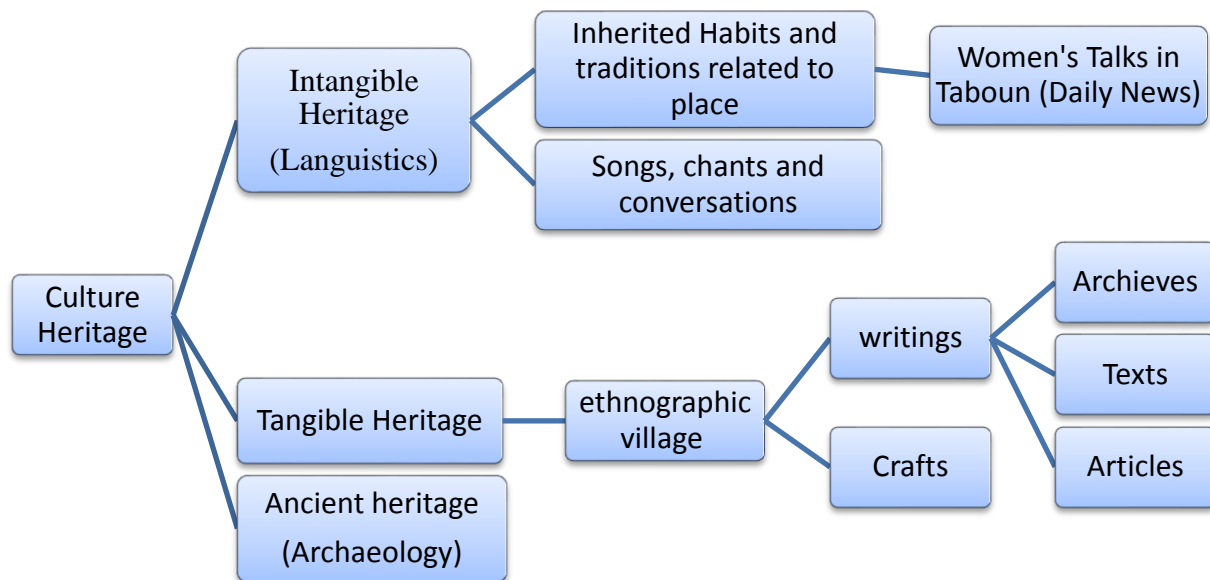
Culture Heritage

Intangible Heritage (Languistics)

Inherited Habits and traditions related to place

Women's Talks in Taboun (Daily News)

Songs, chants and conversations

Tangible Heritage

ethnographic village

writings

Archieves

Texts

Articles

Crafts

Ancient heritage (Archaeology)